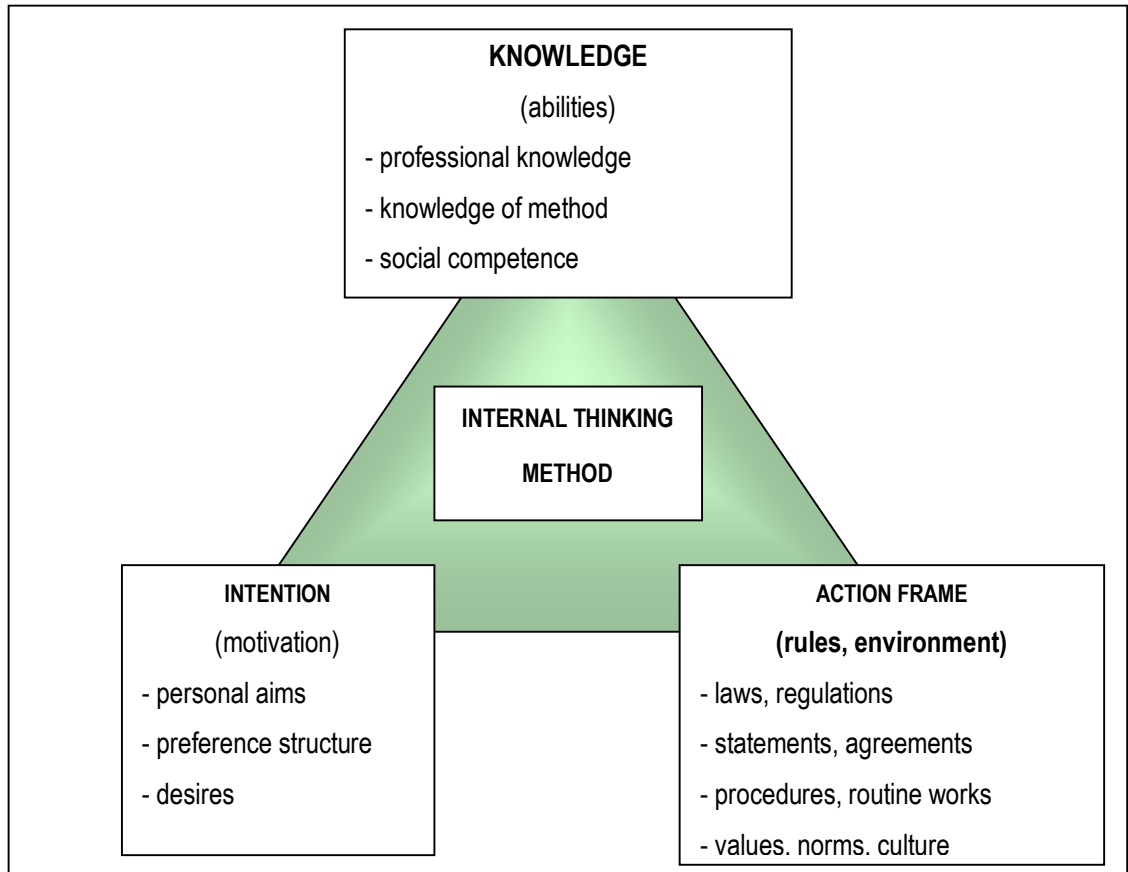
KNOWLEDGE

(abilities)

- professional knowledge

- knowledge of method

- social competence

INTERNAL THINKING METHOD

INTENTION

(motivation)

- personal aims

- preference structure

- desires

ACTION FRAME

(rules, environment)

- laws, regulations

- statements, agreements

- procedures, routine works

- values. norms. culture